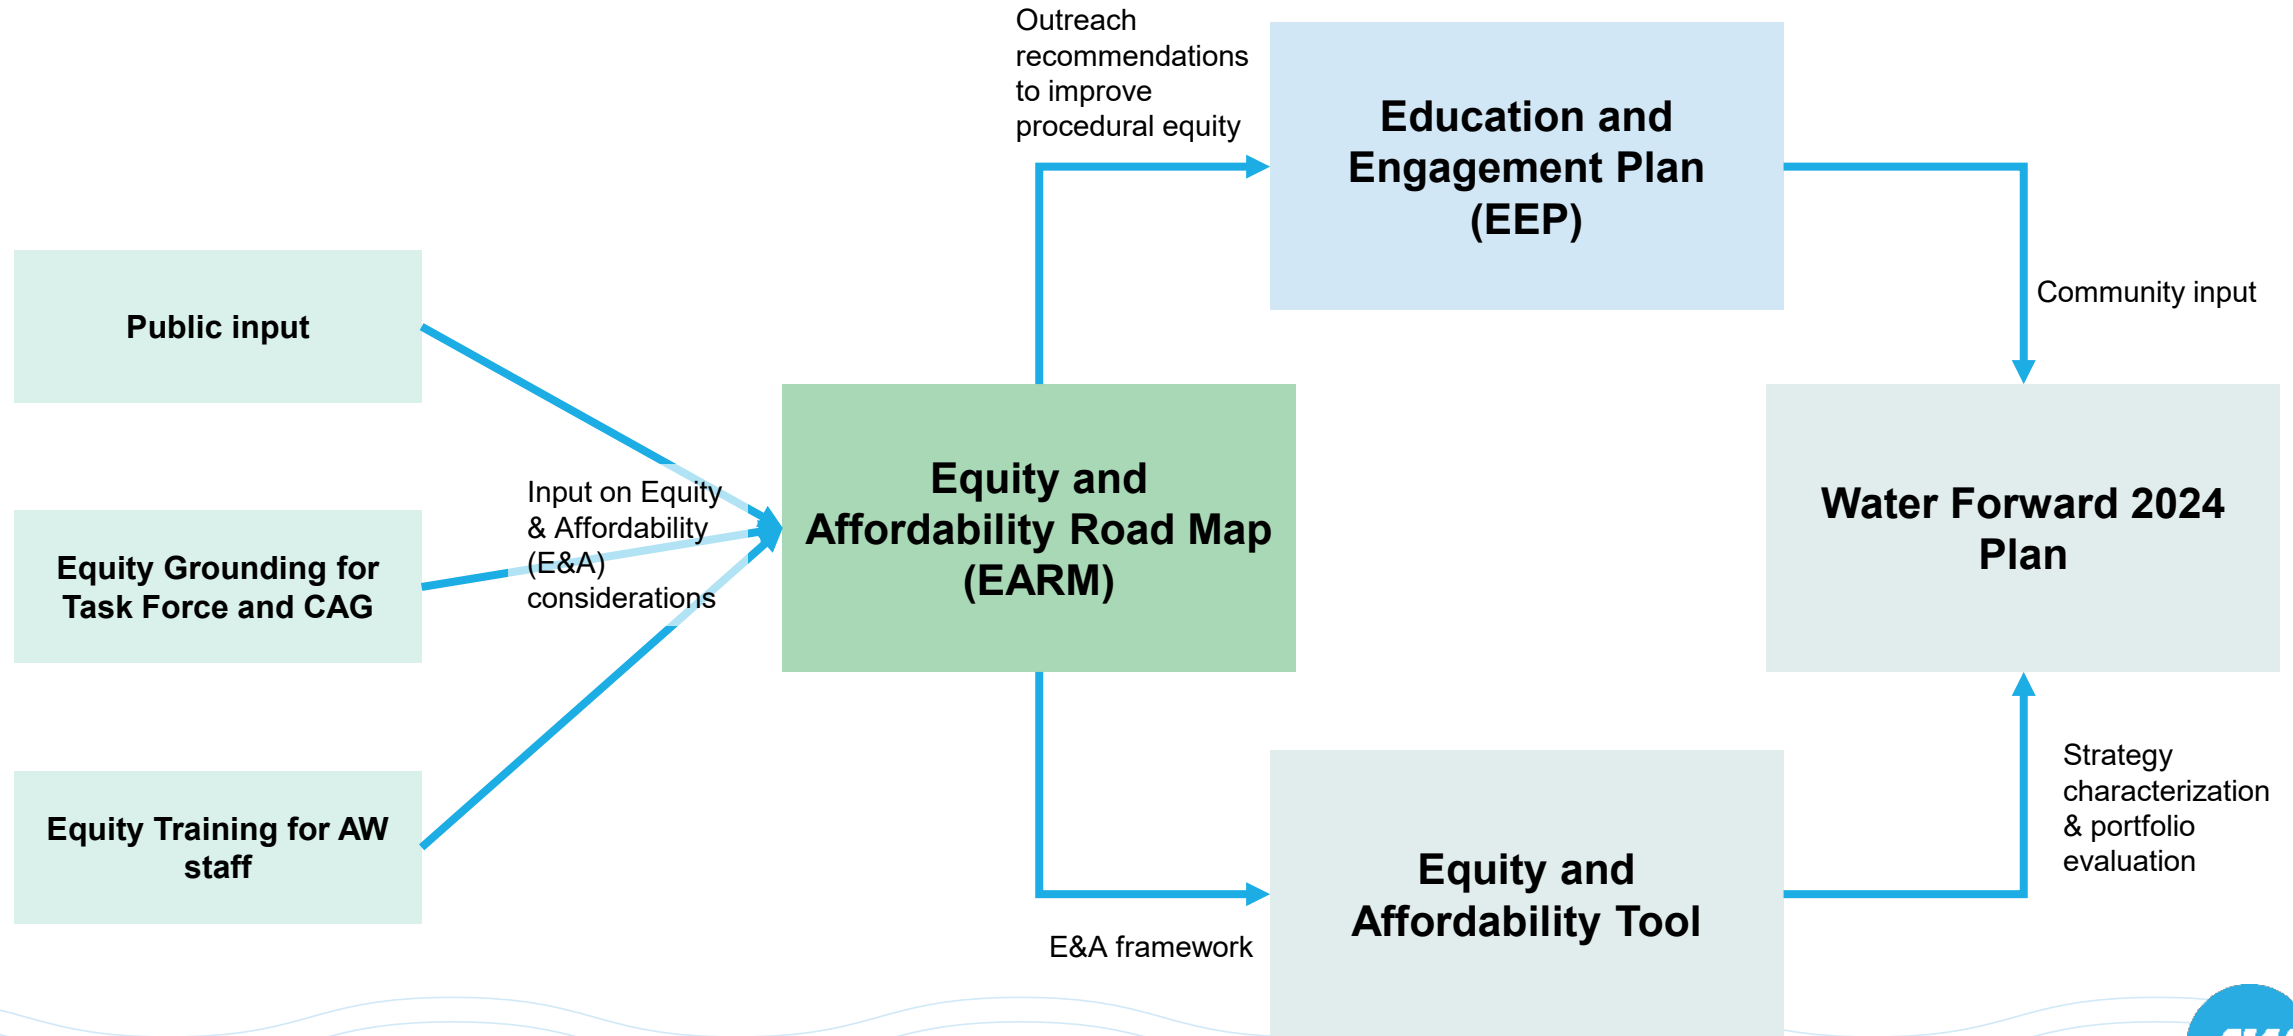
Public input

Equity Grounding for Task Force and CAG

Equity Training for AW staff

Input on Equity & Affordability (E&A) considerations

Equity and Affordability Road Map (EARM)

Outreach recommendations to improve procedural equity

Education and Engagement Plan (EEP)

Community input

Water Forward 2024 Plan

E&A framework

Equity and Affordability Tool

Strategy characterization & portfolio evaluation